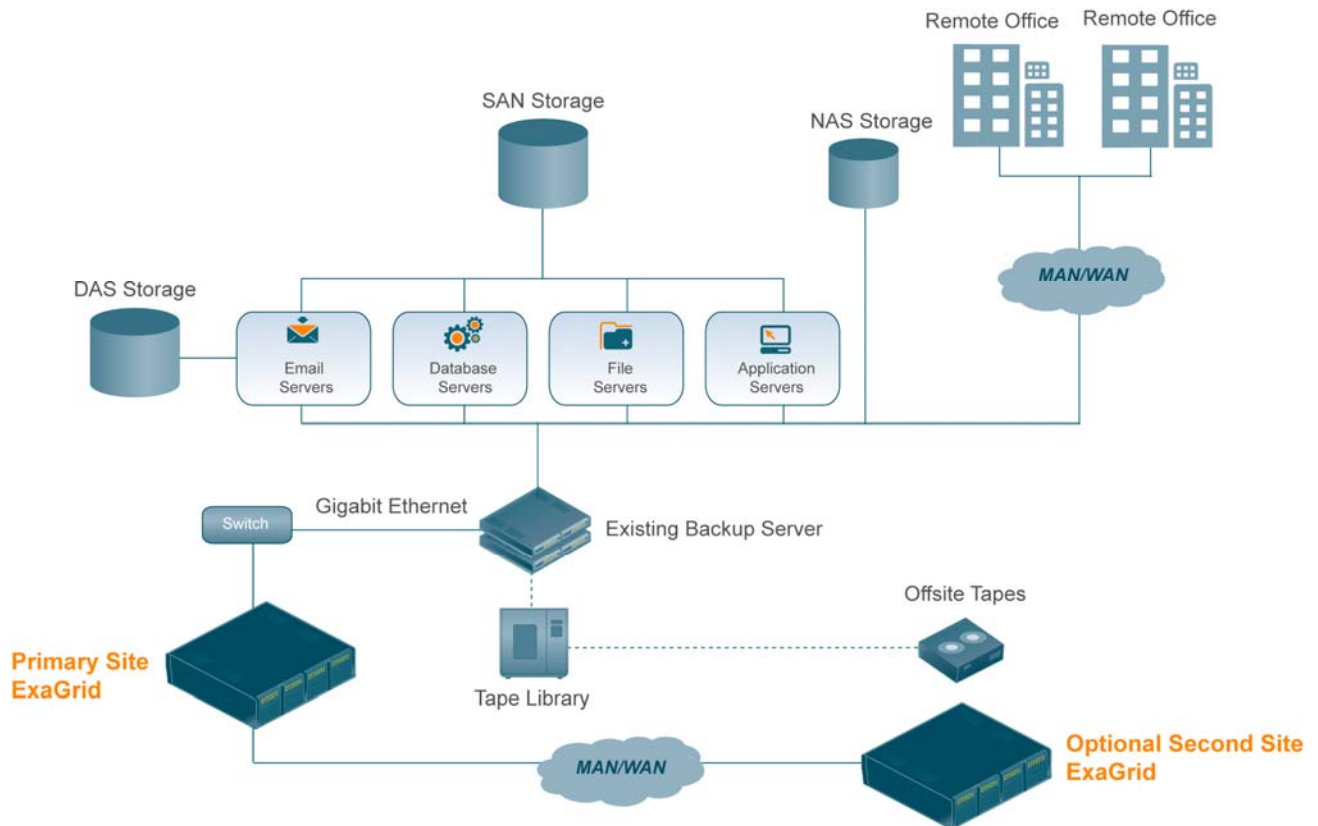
Remote Office
Remote Office
SAN Storage
NAS Storage
MAN/WAN
DAS Storage
Email Servers
Database Servers
File Servers
Application Servers
Gigabit Ethernet
Switch
Existing Backup Server
Offsite Tapes
Primary Site ExaGrid
Tape Library
MAN/WAN
Optional Second Site ExaGrid